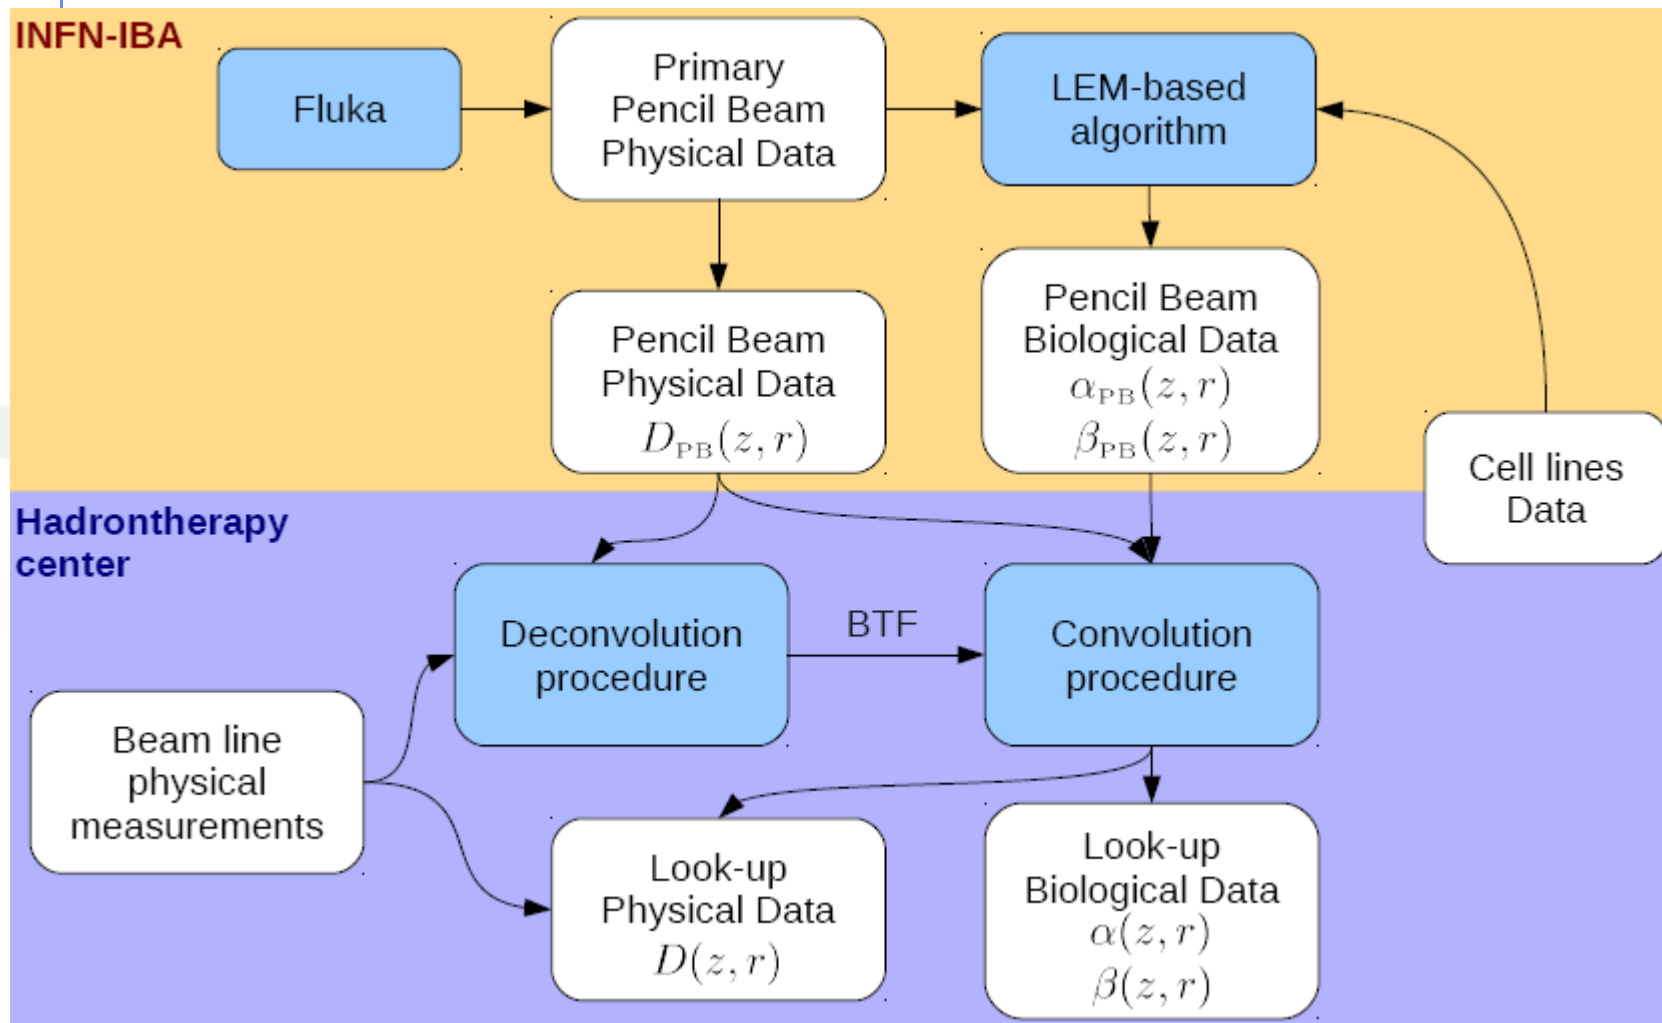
INFN-IBA

Fluka

Primary Pencil Beam Physical Data

LEM-based algorithm

Pencil Beam Physical Data $D_{\mathrm{PB}}(z,r)$

Pencil Beam Biological Data $\alpha_{\mathrm{PB}}(z,r)$ $\beta_{\mathrm{PB}}(z,r)$

Cell lines Data

Hadrontherapy center

Deconvolution procedure

BTF

Convolution procedure

Beam line physical measurements

Look-up Physical Data $D(z,r)$

Look-up Biological Data $\alpha(z,r)$ $\beta(z,r)$